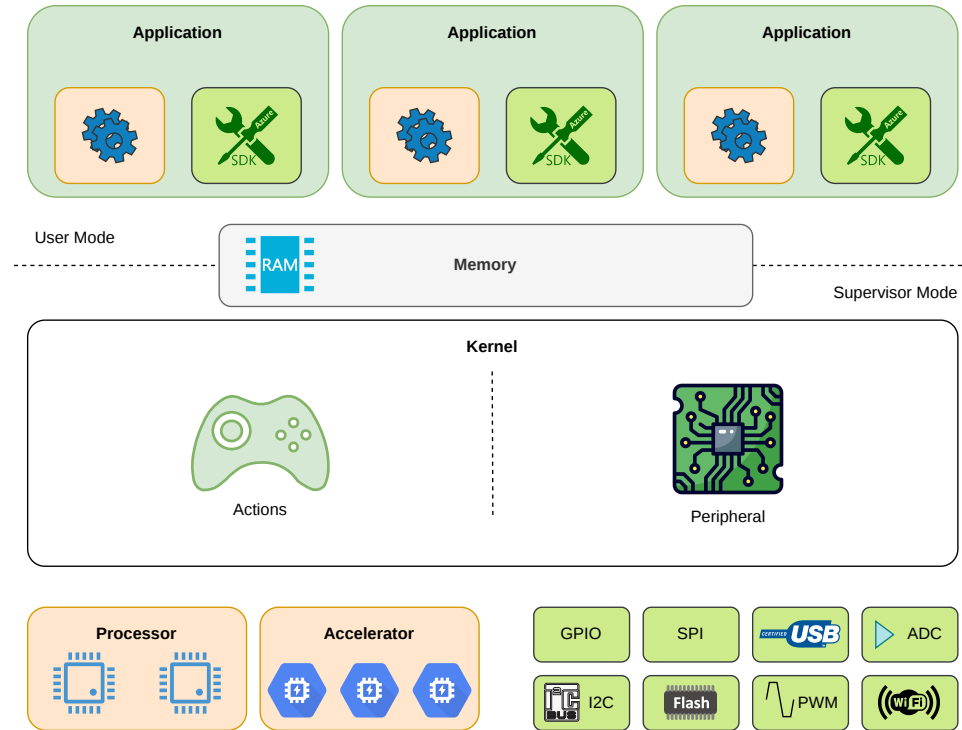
Application

SDK Azure

Application

SDK Azure

Application

SDK Azure

User Mode

RAM

Memory

Supervisor Mode

Kernel

Actions

Peripheral

Processor

Accelerator

GPIO

SPI

CERTIFIED USB

ADC

I2C BUS

I2C

Flash

PWM

WiFi